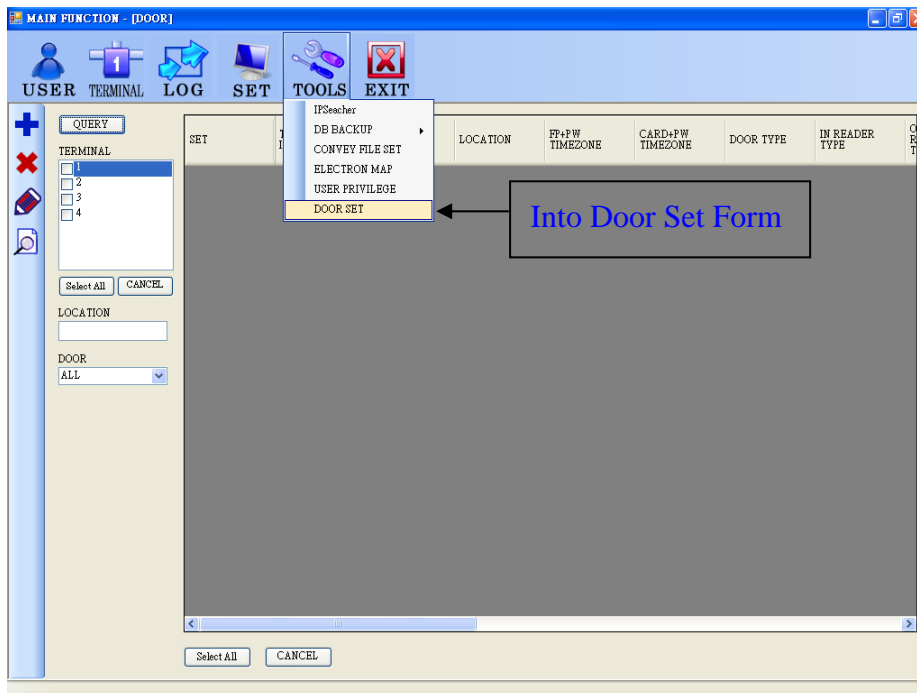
MAIN FUNCTION - [DOOR]

USER TERMINAL LOG SET TOOLS EXIT

IPSeacher
DB BACKUP
CONVEY FILE SET
ELECTRON MAP
USER PRIVILEGE
DOOR SET

Into Door Set Form

QUERY
TERMINAL
1
2
3
4

Select All CANCEL

LOCATION

DOOR
ALL

| SET | T I | LOCATION | FP+PW TIMEZONE | CARD+PW TIMEZONE | DOOR TYPE | IN READER TYPE | O R T |
|---|---|---|---|---|---|---|---|

Select All CANCEL